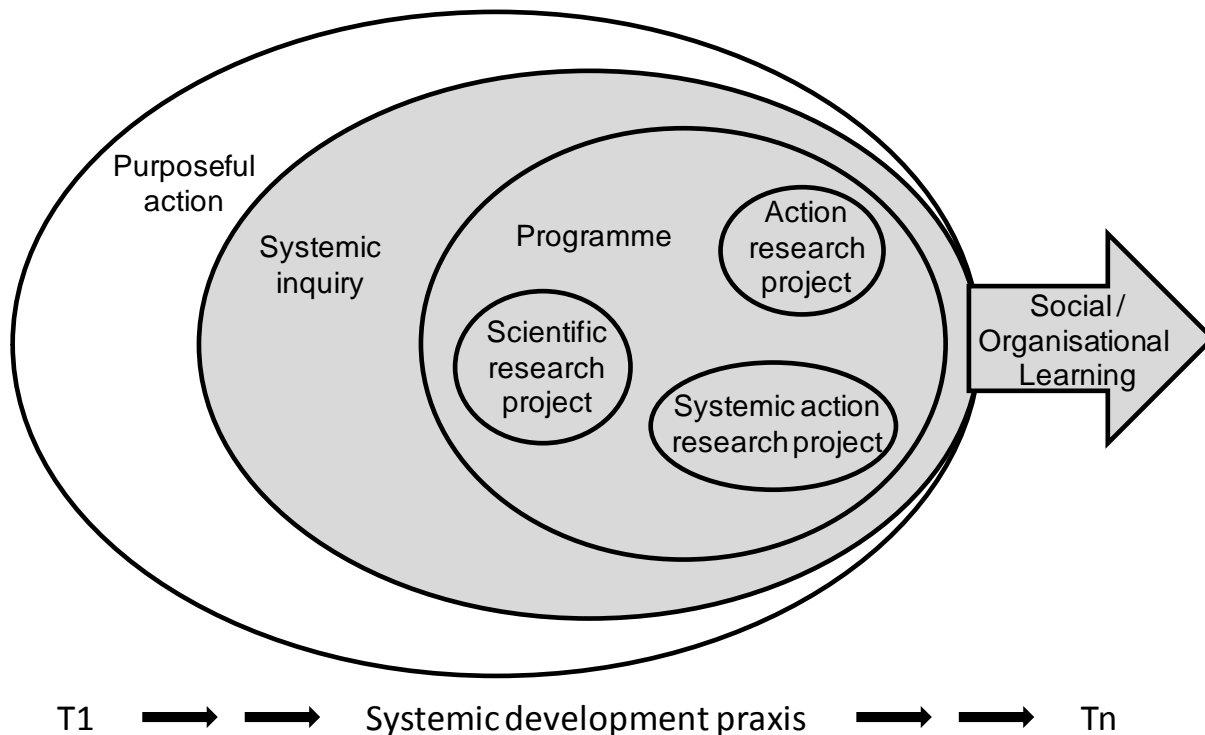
Purposeful action

Systemic inquiry

Programme

Action research project

Scientific research project

Systemic action research project

Social / Organisational Learning

T1 Systemic development praxis Tn